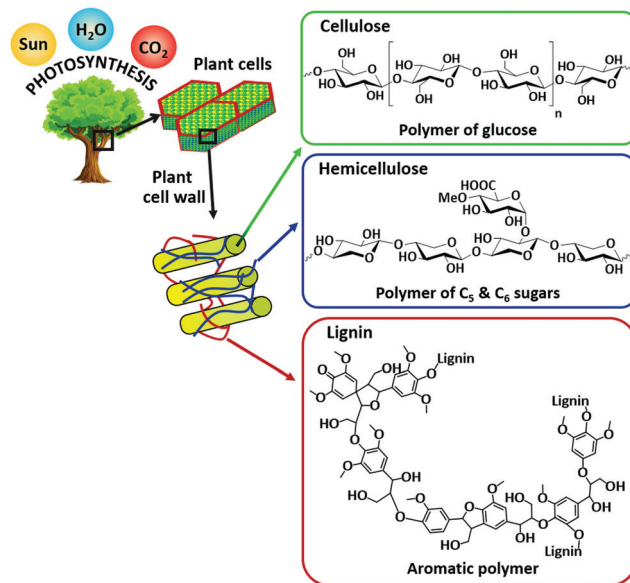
Sun
$H_2O$
$CO_2$
PHOTOSYNTHESIS
Plant cells
Plant cell wall

Cellulose
OH
HO
OH
O
OH
OH
HO
O
OH
n
OH
HO
O
Polymer of glucose

Hemicellulose
HOOC
MeO
HO
OH
O
OH
HO
O
OH
HO
HO
O
OH
Polymer of $C_5$ & $C_6$ sugars

Lignin
Lignin
O
O
OH
HO
O
OH
HO
OH
O
O
OH
OH
HO
O
Lignin
Lignin
Aromatic polymer